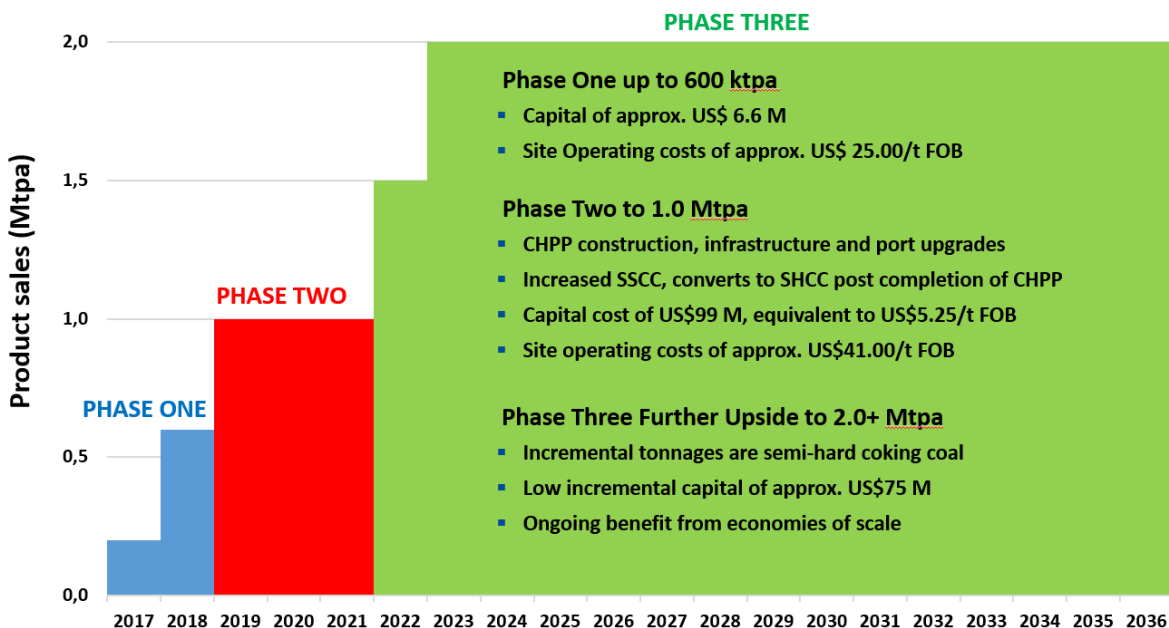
PHASE THREE

Product sales (Mtpa)

2,0
1,5
1,0
0,5
0,0

PHASE ONE

PHASE TWO

Phase One up to 600 ktpa
▪ Capital of approx. US$ 6.6 M
▪ Site Operating costs of approx. US$ 25.00/t FOB

Phase Two to 1.0 Mtpa
▪ CHPP construction, infrastructure and port upgrades
▪ Increased SSCC, converts to SHCC post completion of CHPP
▪ Capital cost of US$99 M, equivalent to US$5.25/t FOB
▪ Site operating costs of approx. US$41.00/t FOB

Phase Three Further Upside to 2.0+ Mtpa
▪ Incremental tonnages are semi-hard coking coal
▪ Low incremental capital of approx. US$75 M
▪ Ongoing benefit from economies of scale

2017 2018 2019 2020 2021 2022 2023 2024 2025 2026 2027 2028 2029 2030 2031 2032 2033 2034 2035 2036